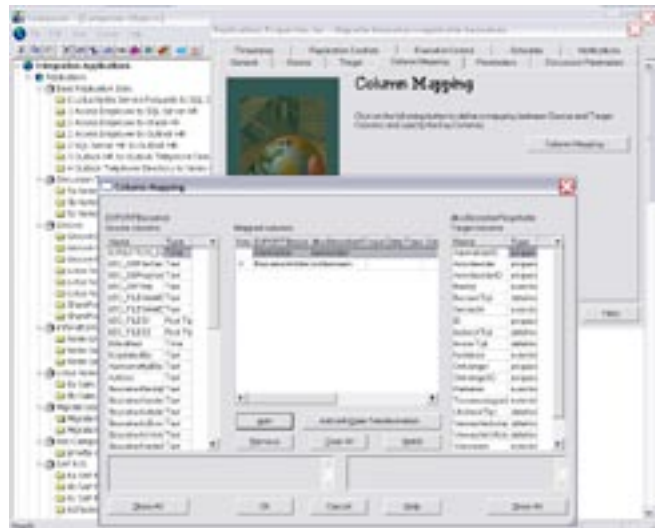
Integration Applications

Column Mapping

Click on the following button to define a mapping between Source and Target Columns and specify the Key Columns.

Column Mapping

Help

Column Mapping

Source columns

Mapped columns

Target columns

Add

Add with Data Transformation

Remove

Clear All

Match

Show All

OK

Cancel

Help

Show All